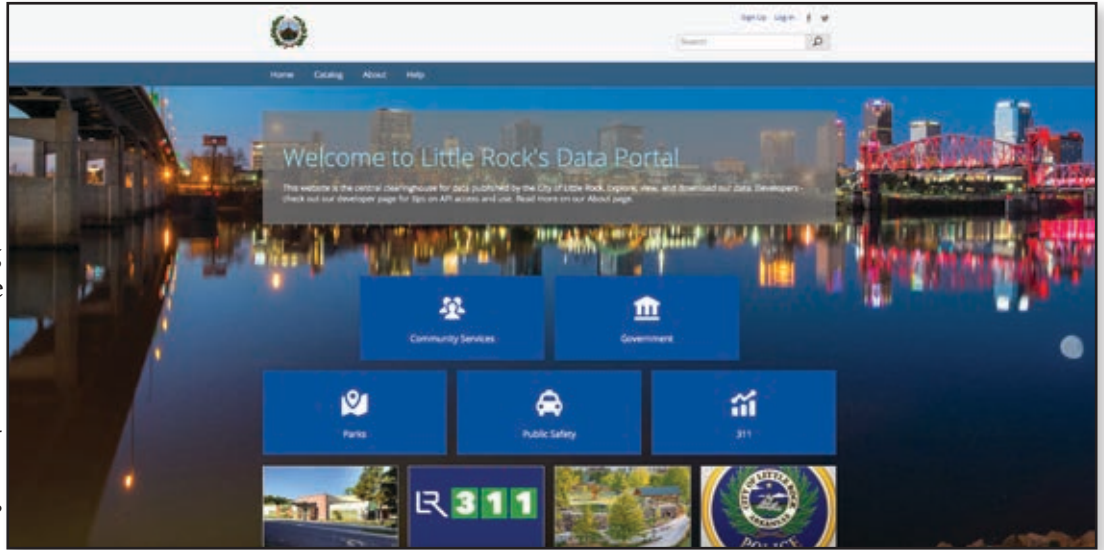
Sign Up Log In

Search

Home Catalog About Help

Welcome to Little Rock's Data Portal

This website is the central clearinghouse for data published by the City of Little Rock. Explore, view, and download our data. Developers - check out our developer page for tips on API access and use. Read more on our About page.

Community Services

Government

Parks

Public Safety

311

LR 311

CITY OF LITTLE ROCK ARKANSAS POLICE